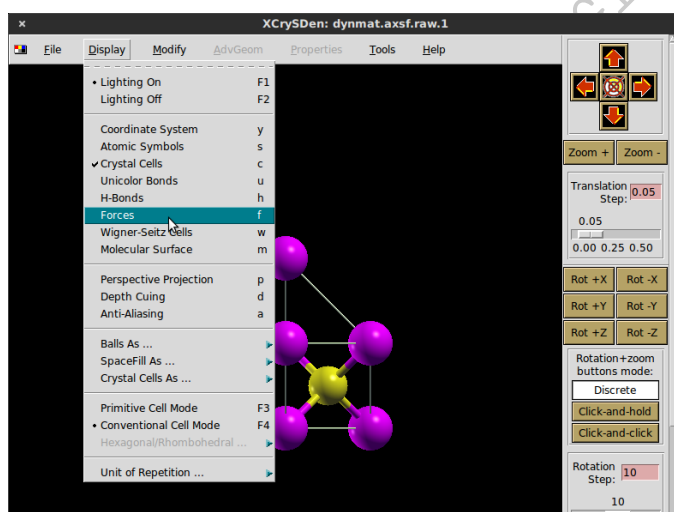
XCrySDen: dynmat.axsf.raw.1

File Display Modify AdvGeom Properties Tools Help

• Lighting On F1
Lighting Off F2

Coordinate System y
Atomic Symbols s
✔ Crystal Cells c
Unicolor Bonds u
H-Bonds h
Forces f
Wigner-Seitz Cells w
Molecular Surface m

Perspective Projection p
Depth Cuing d
Anti-Aliasing a

Balls As ...
SpaceFill As ...
Crystal Cells As ...

Primitive Cell Mode F3
• Conventional Cell Mode F4
Hexagonal/Rhombohedral ...

Unit of Repetition ...

Zoom + Zoom -

Translation Step: 0.05

0.05
0.00 0.25 0.50

Rot +X Rot -X
Rot +Y Rot -Y
Rot +Z Rot -Z

Rotation+zoom buttons mode:
Discrete
Click-and-hold
Click-and-click

Rotation Step: 10

10